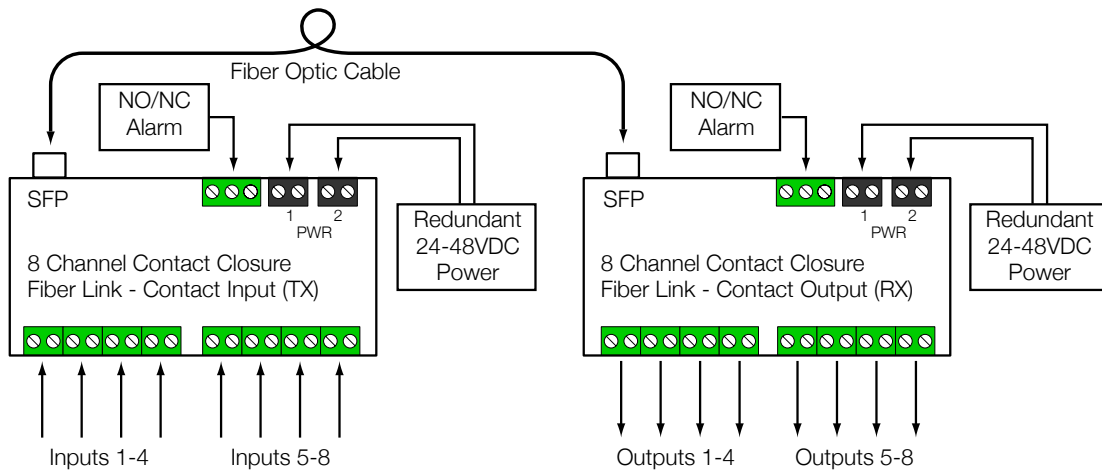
Fiber Optic Cable

NO/NC Alarm

SFP

1 2
PWR

Redundant 24-48VDC Power

8 Channel Contact Closure
Fiber Link - Contact Input (TX)

Inputs 1-4
Inputs 5-8

NO/NC Alarm

SFP

1 2
PWR

Redundant 24-48VDC Power

8 Channel Contact Closure
Fiber Link - Contact Output (RX)

Outputs 1-4
Outputs 5-8